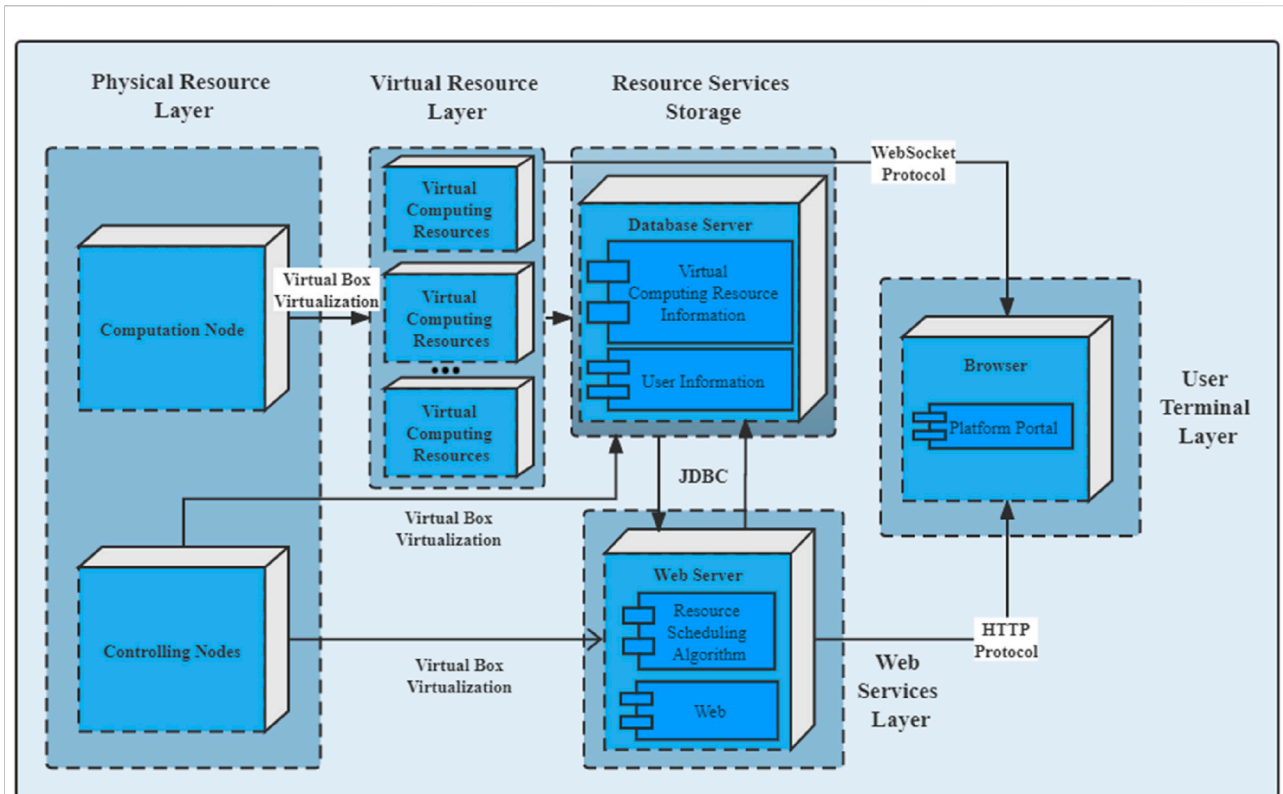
Physical Resource Layer

Virtual Resource Layer

Resource Services Storage

WebSocket Protocol

Virtual Computing Resources

Virtual Computing Resources

•••

Virtual Computing Resources

Database Server

Virtual Computing Resource Information

User Information

Computation Node

Virtual Box Virtualization

Browser

Platform Portal

User Terminal Layer

JDBC

Virtual Box Virtualization

Web Server

Resource Scheduling Algorithm

Web

Controlling Nodes

Virtual Box Virtualization

HTTP Protocol

Web Services Layer